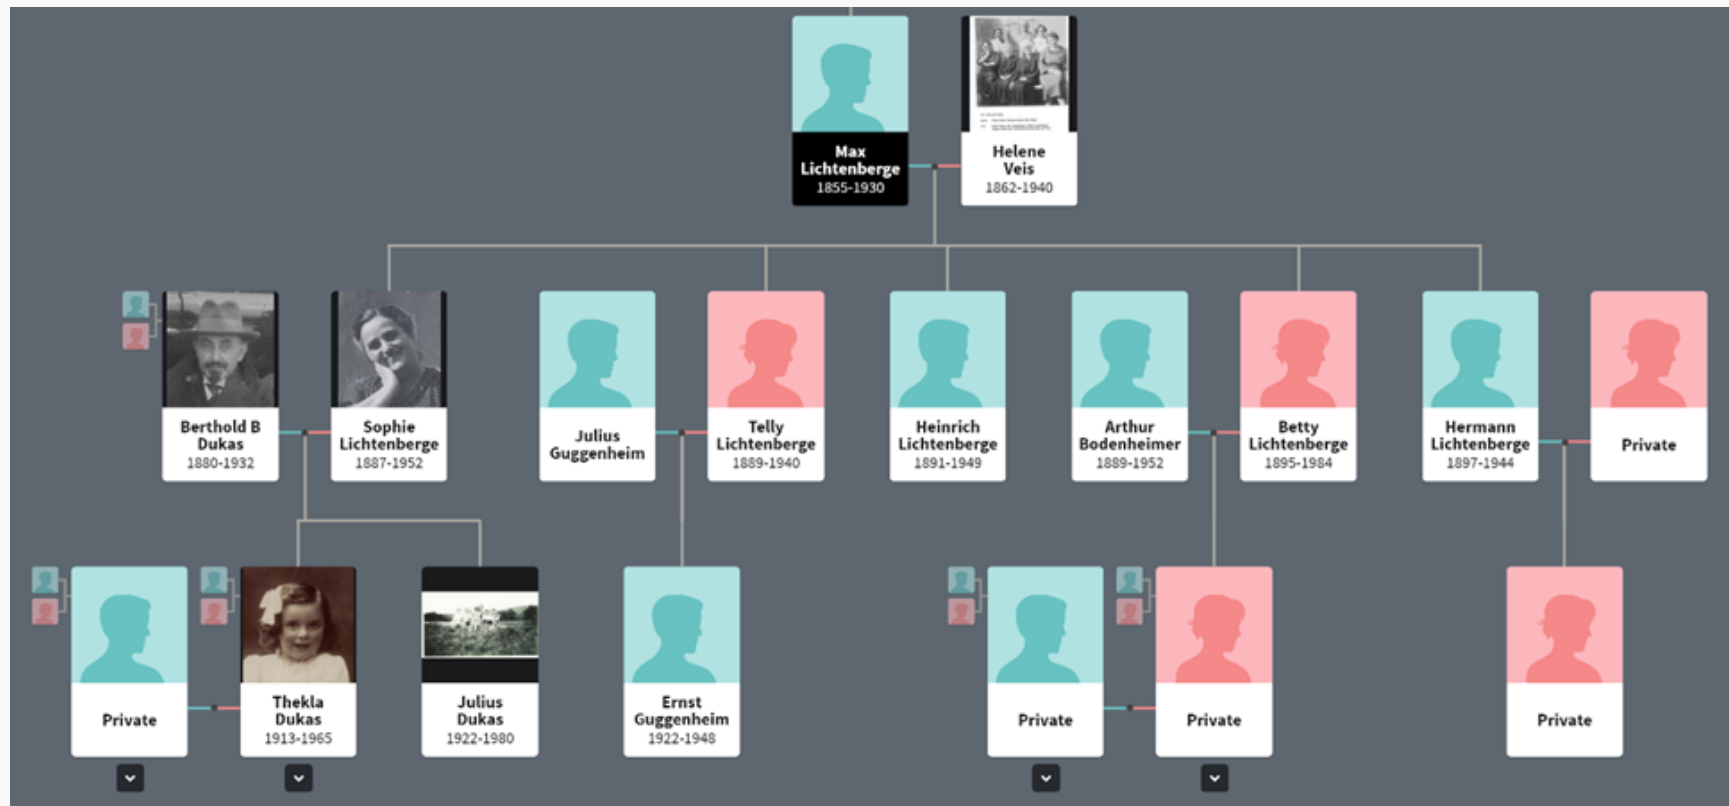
Max Lichtenberge
1855-1930

Helene Veis
1862-1940

Berthold B Dukas
1880-1932

Sophie Lichtenberge
1887-1952

Julius Guggenheim

Telly Lichtenberge
1889-1940

Heinrich Lichtenberge
1891-1949

Arthur Bodenheimer
1889-1952

Betty Lichtenberge
1895-1984

Hermann Lichtenberge
1897-1944

Private

Private

Thekla Dukas
1913-1965

Julius Dukas
1922-1980

Ernst Guggenheim
1922-1948

Private

Private

Private